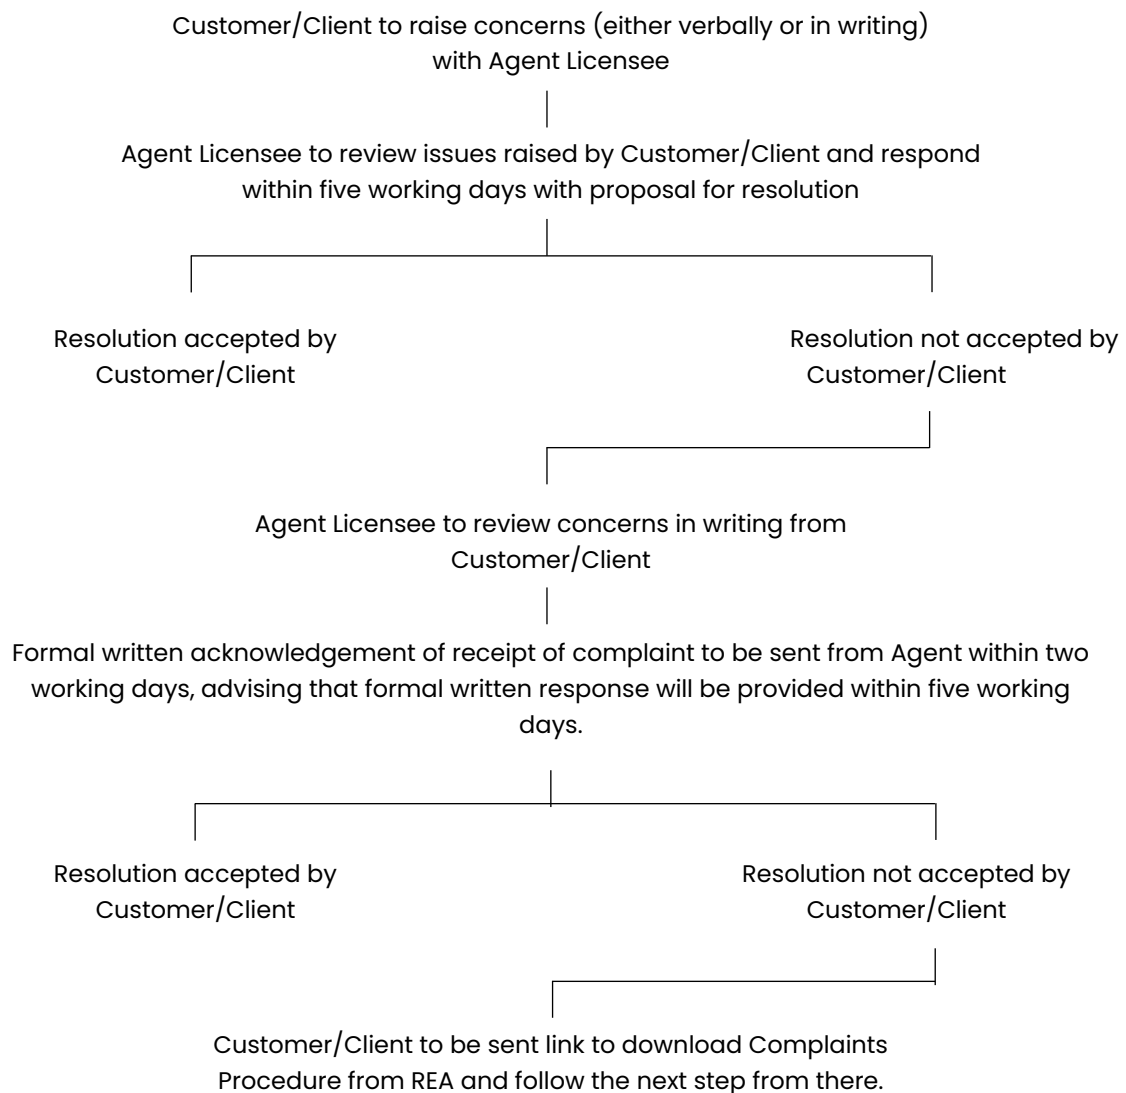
Customer/Client to raise concerns (either verbally or in writing) with Agent Licensee

Agent Licensee to review issues raised by Customer/Client and respond within five working days with proposal for resolution

Resolution accepted by Customer/Client

Resolution not accepted by Customer/Client

Agent Licensee to review concerns in writing from Customer/Client

Formal written acknowledgement of receipt of complaint to be sent from Agent within two working days, advising that formal written response will be provided within five working days.

Resolution accepted by Customer/Client

Resolution not accepted by Customer/Client

Customer/Client to be sent link to download Complaints Procedure from REA and follow the next step from there.